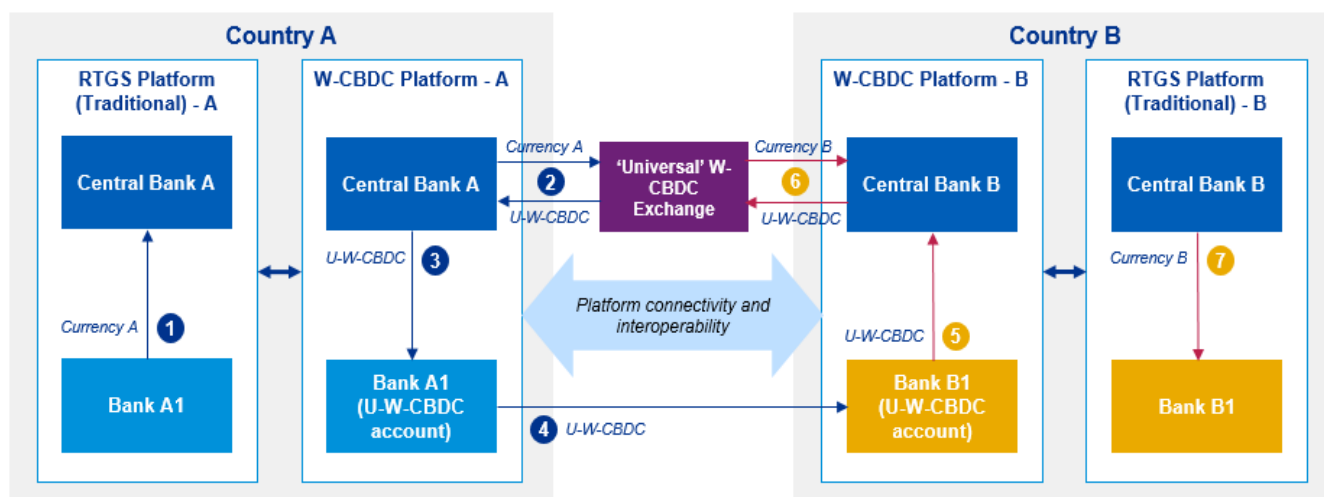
Country A

RTGS Platform (Traditional) - A

Central Bank A

Currency A

1

Bank A1

W-CBDC Platform - A

Central Bank A

Currency A

2

U-W-CBDC

U-W-CBDC

3

Bank A1 (U-W-CBDC account)

4

U-W-CBDC

'Universal' W-CBDC Exchange

Platform connectivity and interoperability

Country B

W-CBDC Platform - B

Currency B

6

U-W-CBDC

Central Bank B

U-W-CBDC

5

Bank B1 (U-W-CBDC account)

RTGS Platform (Traditional) - B

Central Bank B

Currency B

7

Bank B1